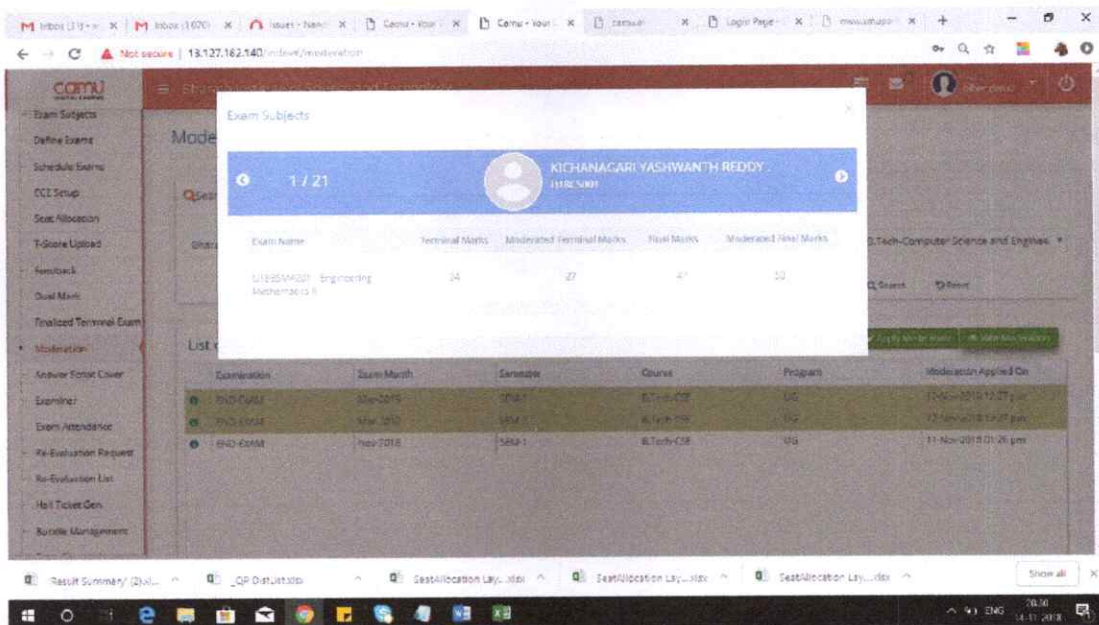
M Inbox (31) - x | M Inbox (1020) x | Issues - Nanc x | Camu - Your x | Camu - Your x | camua x | Login Page x | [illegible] x | +

Not secure | 13.127.162.140/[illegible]/moderation

camu

Exam Subjects
Define Exams
Schedule Exams
CCE Setup
Seat Allocation
T-Score Upload
Feedback
Dual Mark
Finalized Terminal Exam
Moderation
Answer Script Cover
Examiner
Exam Attendance
Re-Evaluation Request
Re-Evaluation List
Hall Ticket Gen
Bundle Management

Mode

Exam Subjects

1 / 21

KICHANAGARI YASHWANTH REDDY
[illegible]

| Exam Name | Terminal Marks | Moderated Terminal Marks | Final Marks | Moderated Final Marks |
|---|---|---|---|---|
| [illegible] Engineering Mathematics II | 24 | 27 | 41 | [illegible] |

B.Tech-Computer Science and Enginee

Search  Reset

List

Apply Moderation  Add Moderation

| Examination | Exam Month | Semester | Course | Program | Moderation Applied On |
|---|---|---|---|---|---|
| END-EXAM | Mar-2015 | SEM-1 | B.Tech-CSE | UG | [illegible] |
| END-EXAM | Mar-2017 | SEM-1 | B.Tech-CSE | UG | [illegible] |
| END-EXAM | Nov-2018 | SEM-1 | B.Tech-CSE | UG | 11-Nov-2018 01:26 pm |

Result Summary (2).xl... | _QP Dist List.xlsx | SeatAllocation Lay....xlsx | SeatAllocation Lay....xlsx | SeatAllocation Lay....xlsx | Show all

ENG 20:30 14-11-2018